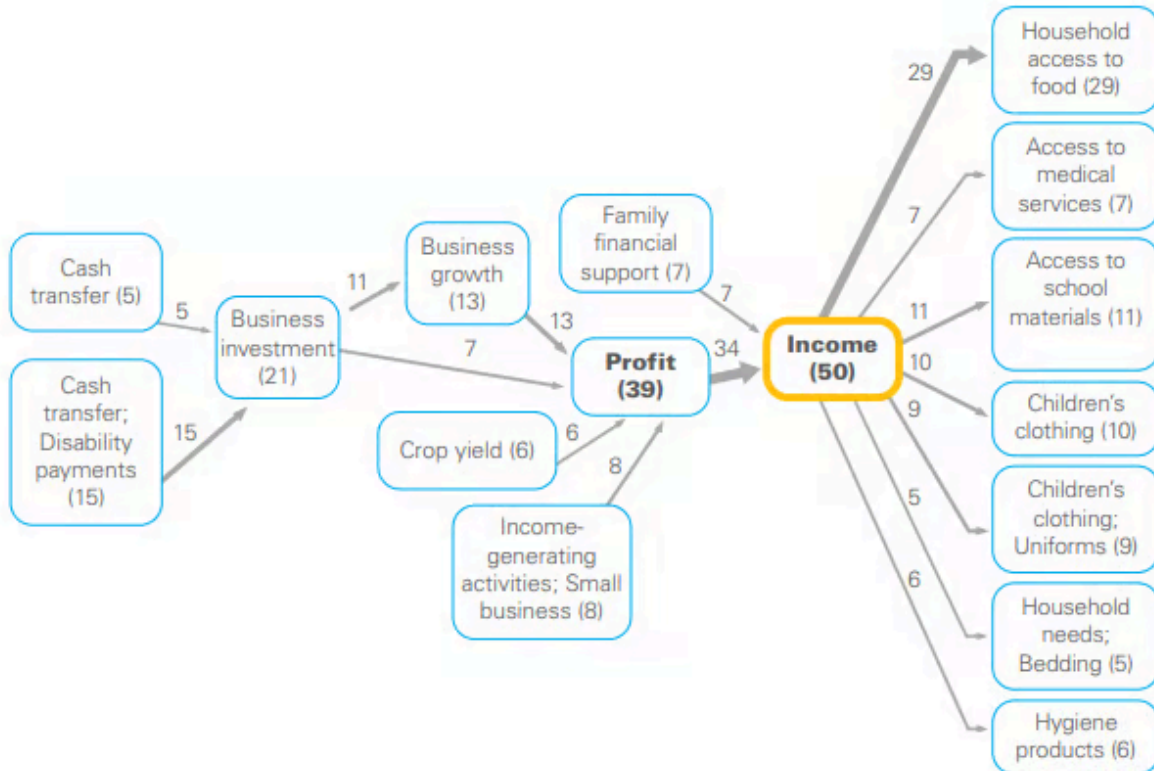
Cash transfer (5)

5

Cash transfer; Disability payments (15)

15

Business investment (21)

11

7

Business growth (13)

13

Family financial support (7)

7

Profit (39)

34

Crop yield (6)

6

8

Income-generating activities; Small business (8)

Income (50)

29

Household access to food (29)

7

Access to medical services (7)

11

Access to school materials (11)

10

Children's clothing (10)

9

Children's clothing; Uniforms (9)

5

Household needs; Bedding (5)

6

Hygiene products (6)